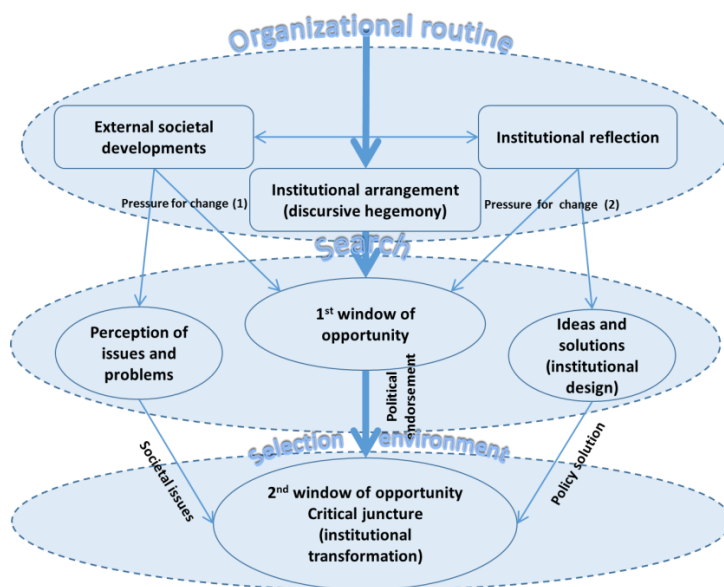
Organizational routine

External societal developments

Institutional reflection

Institutional arrangement (discursive hegemony)

Pressure for change (1)

Pressure for change (2)

Search

Perception of issues and problems

$1^{st}$ window of opportunity

Ideas and solutions (institutional design)

Political endorsement

Selection environment

Societal issues

Policy solution

$2^{nd}$ window of opportunity Critical juncture (institutional transformation)